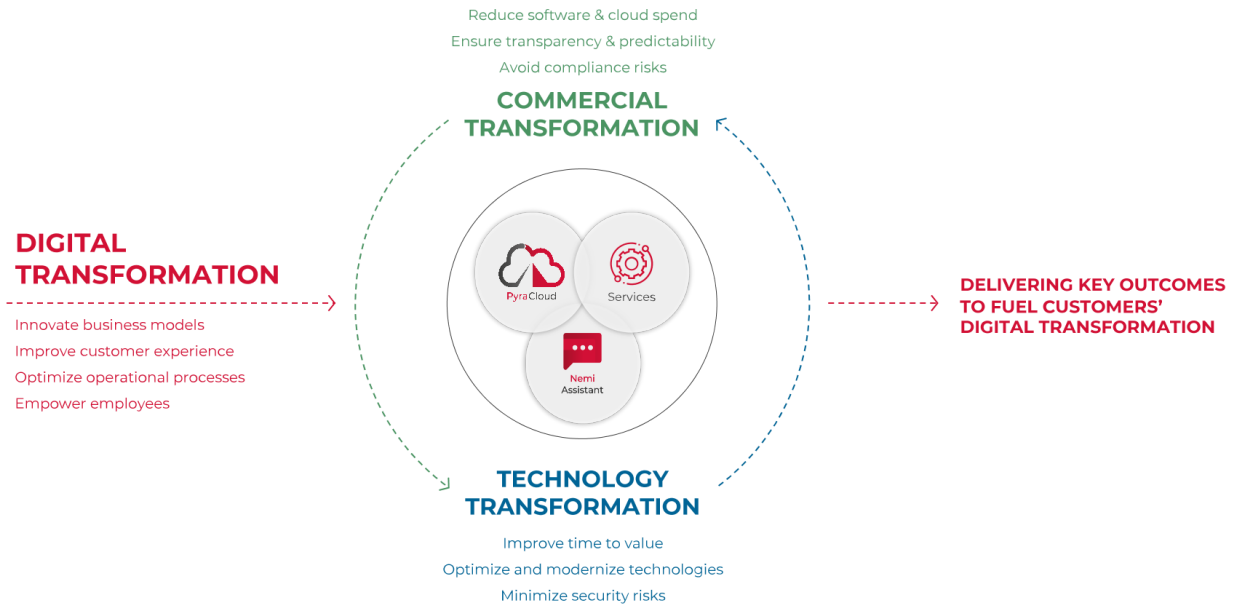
Reduce software & cloud spend
Ensure transparency & predictability
Avoid compliance risks

COMMERCIAL TRANSFORMATION

DIGITAL TRANSFORMATION

Innovate business models
Improve customer experience
Optimize operational processes
Empower employees

PyraCloud

Services

Nemi Assistant

DELIVERING KEY OUTCOMES TO FUEL CUSTOMERS' DIGITAL TRANSFORMATION

TECHNOLOGY TRANSFORMATION

Improve time to value
Optimize and modernize technologies
Minimize security risks